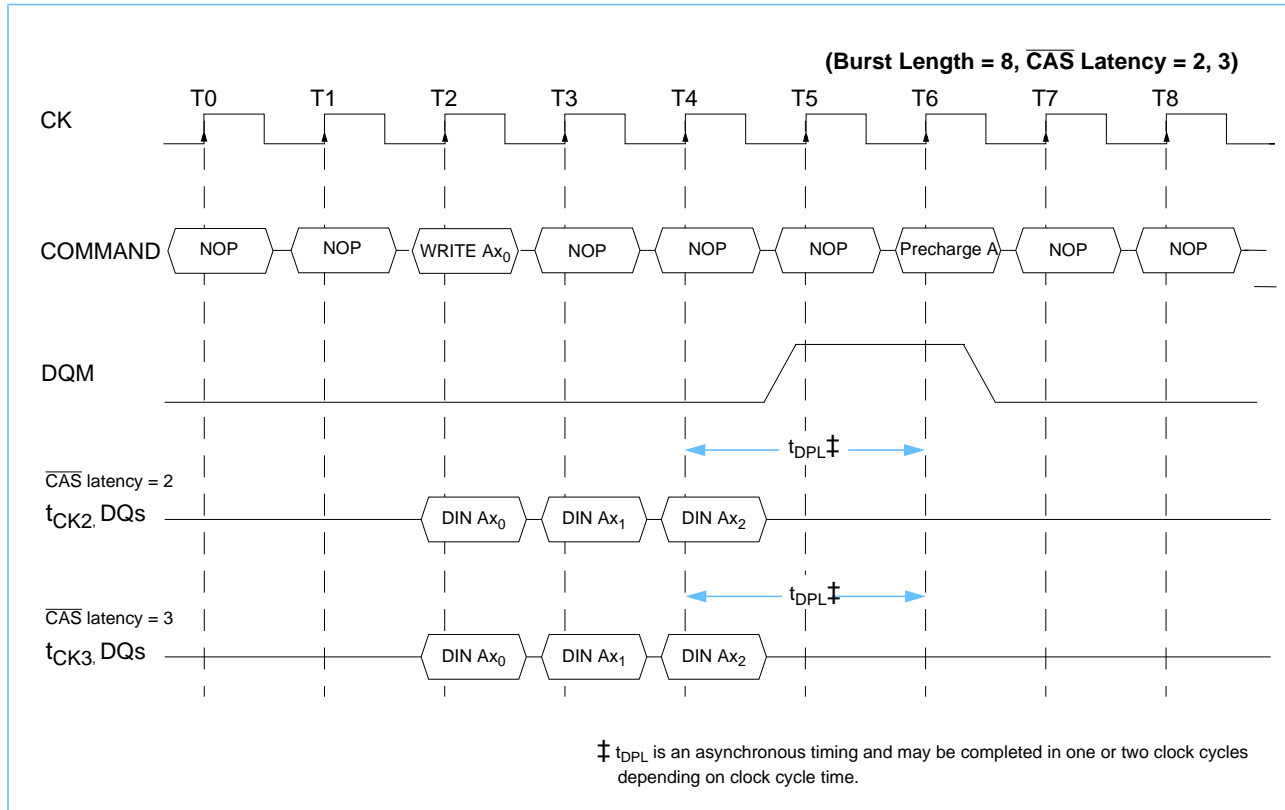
(Burst Length = 8, $\overline{\text{CAS}}$ Latency = 2, 3)

T0 T1 T2 T3 T4 T5 T6 T7 T8

CK

COMMAND NOP NOP WRITE $Ax_0$ NOP NOP NOP Precharge A NOP NOP

DQM

$t_{DPL}$‡

$\overline{\text{CAS}}$ latency = 2

$t_{CK2}$, DQs DIN $Ax_0$ DIN $Ax_1$ DIN $Ax_2$

$t_{DPL}$‡

$\overline{\text{CAS}}$ latency = 3

$t_{CK3}$, DQs DIN $Ax_0$ DIN $Ax_1$ DIN $Ax_2$

‡ $t_{DPL}$ is an asynchronous timing and may be completed in one or two clock cycles depending on clock cycle time.